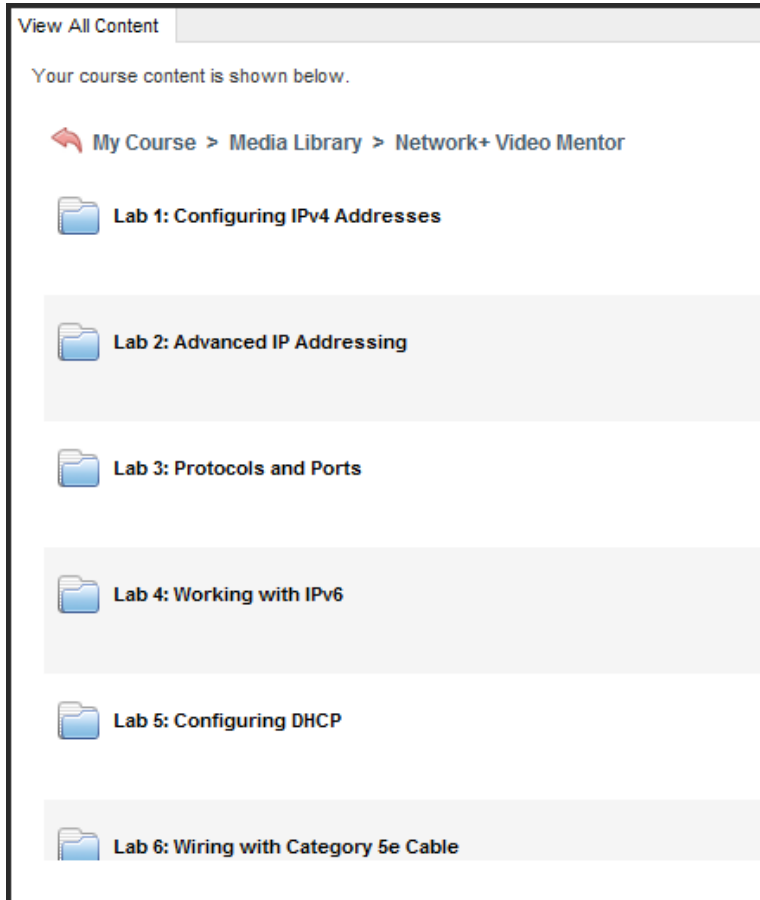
View All Content

Your course content is shown below.

My Course > Media Library > Network+ Video Mentor

Lab 1: Configuring IPv4 Addresses

Lab 2: Advanced IP Addressing

Lab 3: Protocols and Ports

Lab 4: Working with IPv6

Lab 5: Configuring DHCP

Lab 6: Wiring with Category 5e Cable